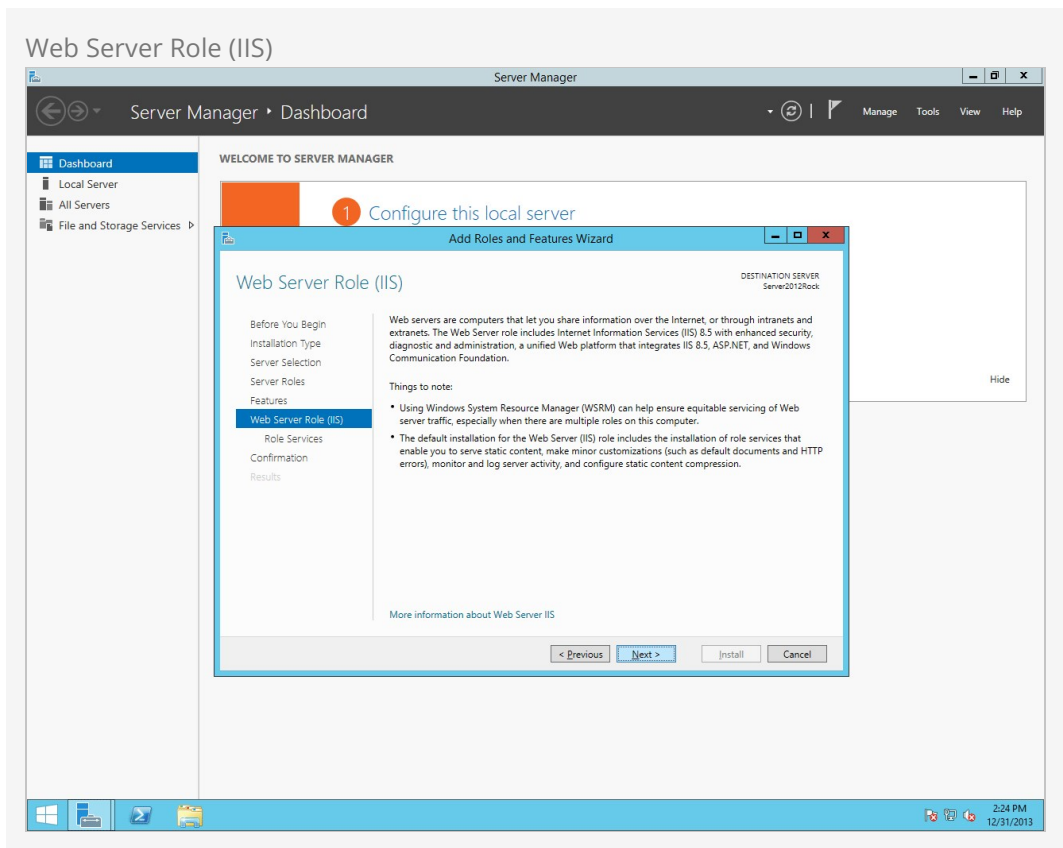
Web Server Role (IIS)

Server Manager

Server Manager ‣ Dashboard

Manage Tools View Help

Dashboard
Local Server
All Servers
File and Storage Services

WELCOME TO SERVER MANAGER

1 Configure this local server

Hide

Add Roles and Features Wizard

Web Server Role (IIS)

DESTINATION SERVER
Server2012Rock

Before You Begin
Installation Type
Server Selection
Server Roles
Features
Web Server Role (IIS)
Role Services
Confirmation
Results

Web servers are computers that let you share information over the Internet, or through intranets and extranets. The Web Server role includes Internet Information Services (IIS) 8.5 with enhanced security, diagnostic and administration, a unified Web platform that integrates IIS 8.5, ASP.NET, and Windows Communication Foundation.

Things to note:

• Using Windows System Resource Manager (WSRM) can help ensure equitable servicing of Web server traffic, especially when there are multiple roles on this computer.

• The default installation for the Web Server (IIS) role includes the installation of role services that enable you to serve static content, make minor customizations (such as default documents and HTTP errors), monitor and log server activity, and configure static content compression.

More information about Web Server IIS

< Previous Next > Install Cancel

2:24 PM
12/31/2013